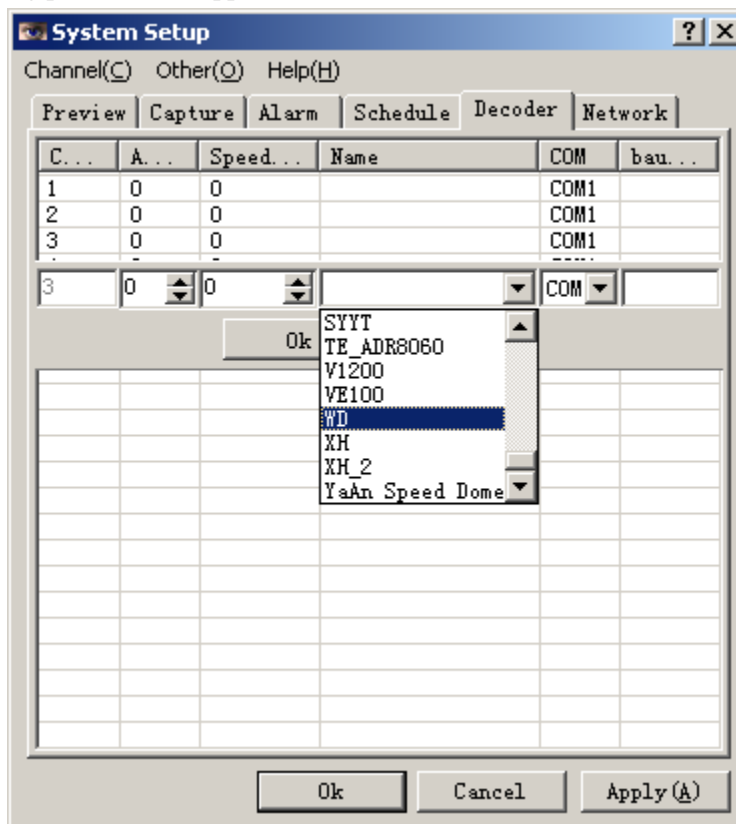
System Setup

? X

Channel(C) Other(O) Help(H)

Preview | Capture | Alarm | Schedule | Decoder | Network

| C... | A... | Speed... | Name | COM | bau... |
|---|---|---|---|---|---|
| 1 | 0 | 0 | | COM1 | |
| 2 | 0 | 0 | | COM1 | |
| 3 | 0 | 0 | | COM1 | |

3 0 0 COM

Ok

SYYT
TE_ADR8060
V1200
VE100
WD
XH
XH_2
YaAn Speed Dome

Ok Cancel Apply(A)